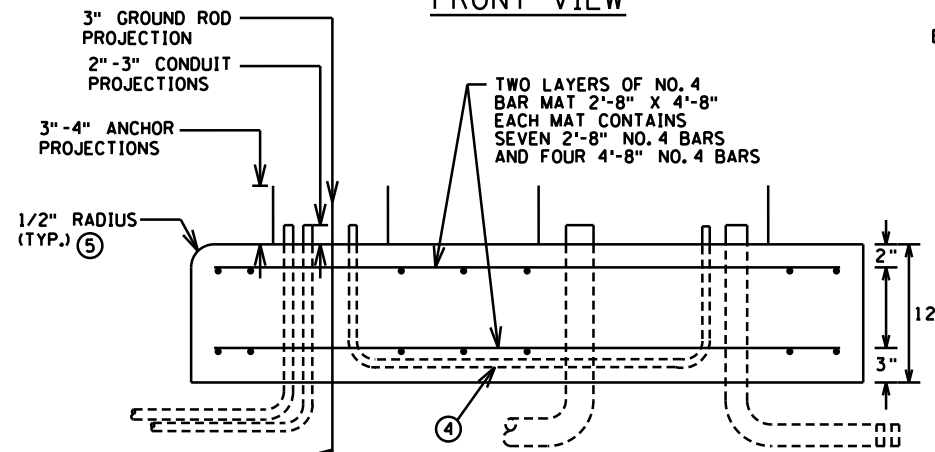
FRONT VIEW

3" GROUND ROD PROJECTION

2"-3" CONDUIT PROJECTIONS

3"-4" ANCHOR PROJECTIONS

1/2" RADIUS (TYP.) 5

TWO LAYERS OF NO. 4 BAR MAT 2'-8" X 4'-8" EACH MAT CONTAINS SEVEN 2'-8" NO. 4 BARS AND FOUR 4'-8" NO. 4 BARS

2"

12

3"

4